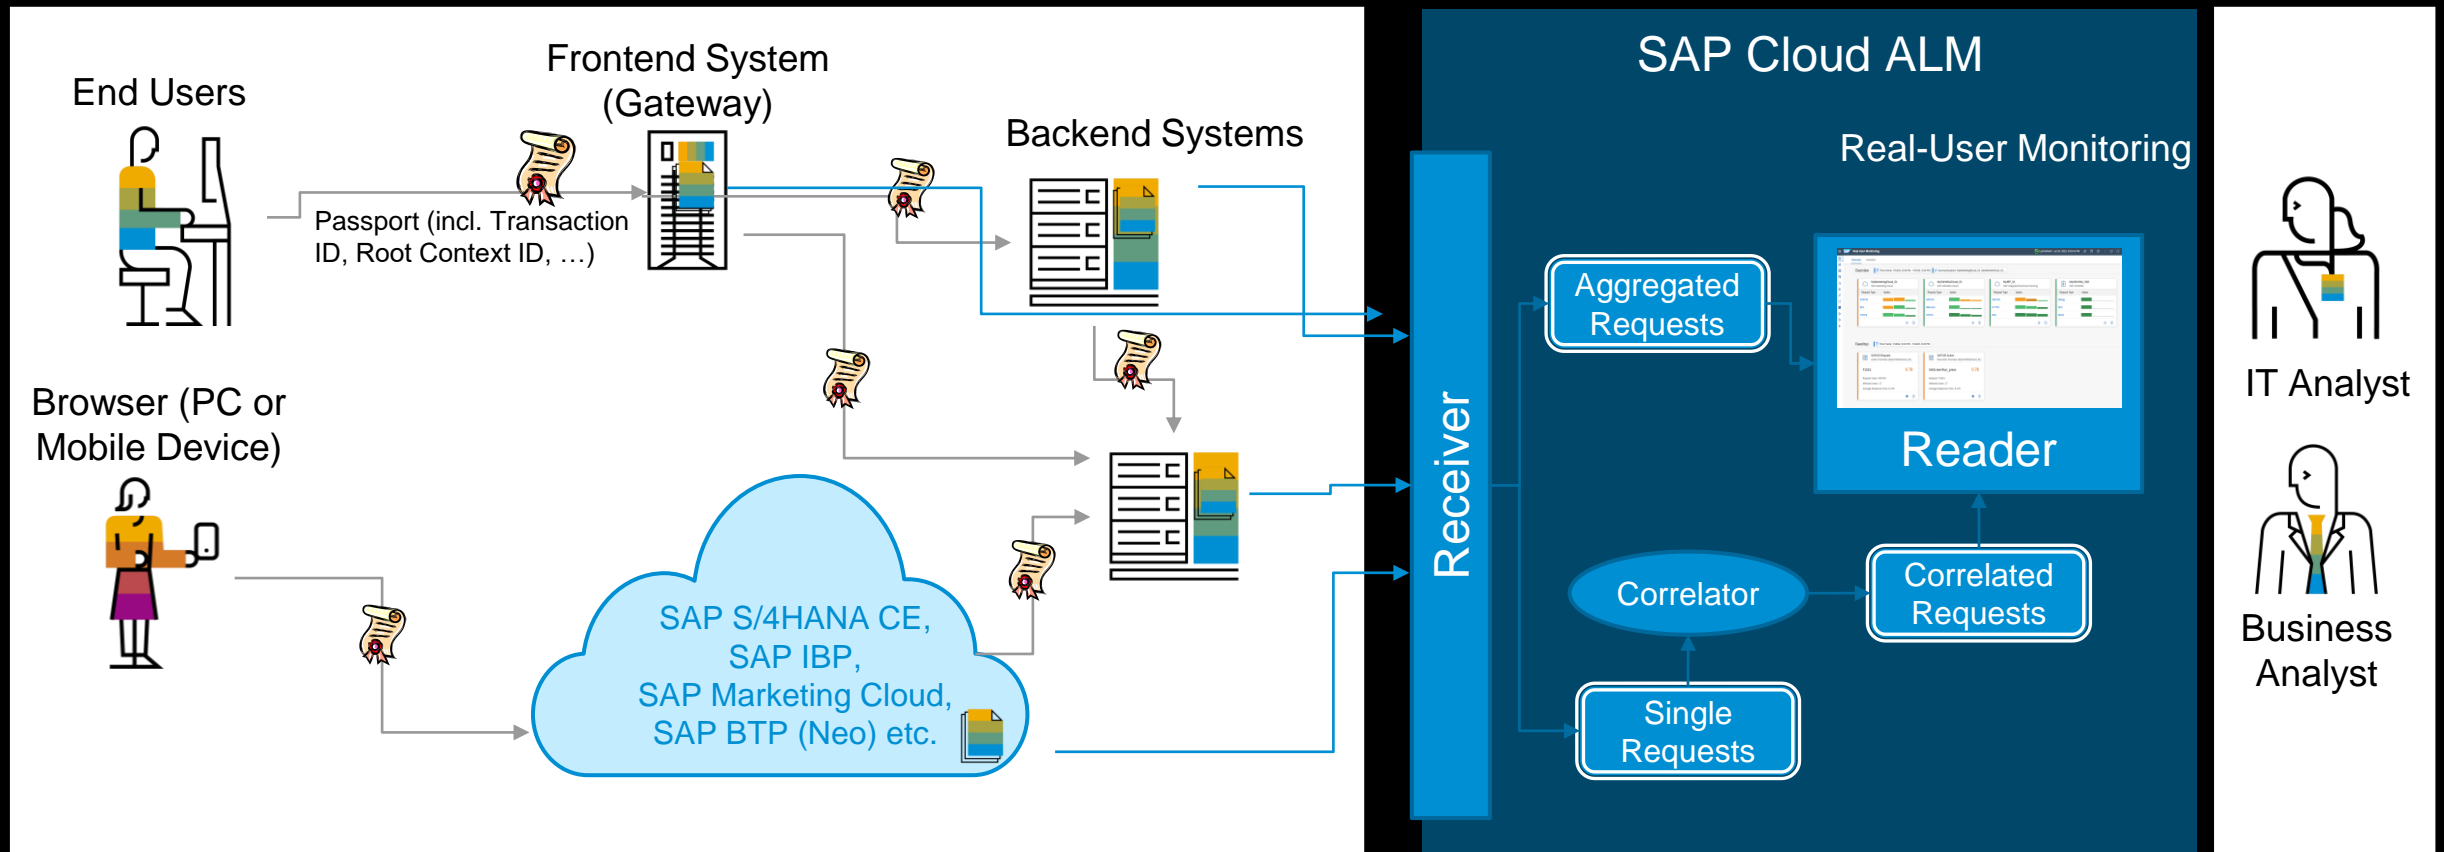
End Users

Frontend System (Gateway)

Backend Systems

Passport (incl. Transaction ID, Root Context ID, …)

Browser (PC or Mobile Device)

SAP S/4HANA CE,
SAP IBP,
SAP Marketing Cloud,
SAP BTP (Neo) etc.

SAP Cloud ALM

Real-User Monitoring

Receiver

Aggregated Requests

Reader

Correlator

Correlated Requests

Single Requests

IT Analyst

Business Analyst